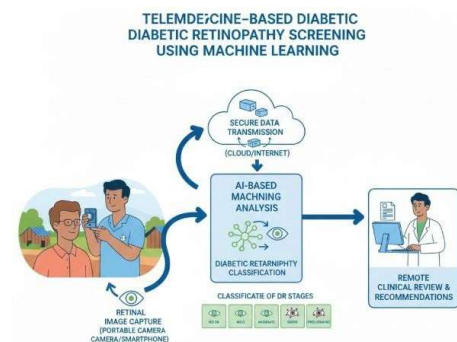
TELEMDEC̷INE-BASED DIABETIC DIABETIC RETINOPATHY SCREENING USING MACHINE LEARNING

SECURE DATA TRANSMISSION (CLOUD/INTERNET)

AI-BASED MACHNING ANALYSIS

DIABETIC RETARNIPHTY CLASSIFICATION

RETINAL IMAGE CAPTURE (PORTABLE CAMERA CAMERA/SMARTPHONE)

CLASSIFICATIF OF DR STAGES

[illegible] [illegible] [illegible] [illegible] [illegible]

REMOTE CLINICAL REVIEW & RECOMMENDATIONS